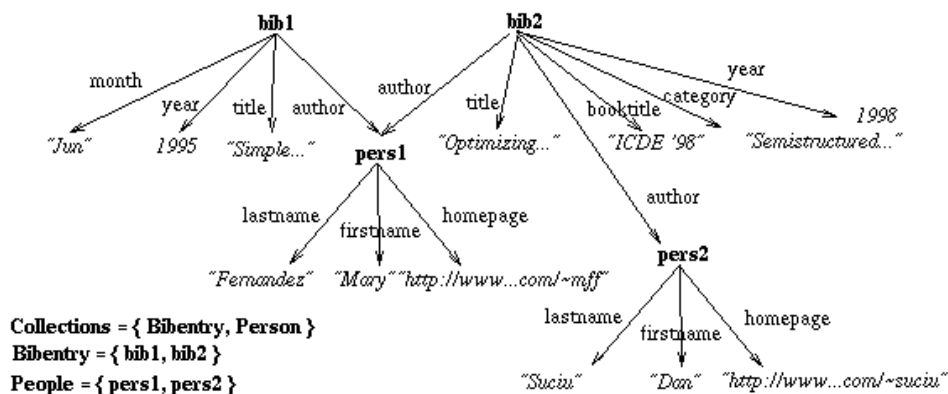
bib1

bib2

month

year

title

author

author

title

booktitle

category

year

"Jun"

1995

"Simple..."

pers1

"Optimizing..."

"ICDE '98"

"Semistructured..."

1998

lastname

firstname

homepage

author

"Fernandez"

"Mary"

"http://www...com/~mff"

pers2

lastname

firstname

homepage

"Suciu"

"Dan"

"http://www...com/~suciu"

Collections = { Bibentry, Person }

Bibentry = { bib1, bib2 }

People = { pers1, pers2 }